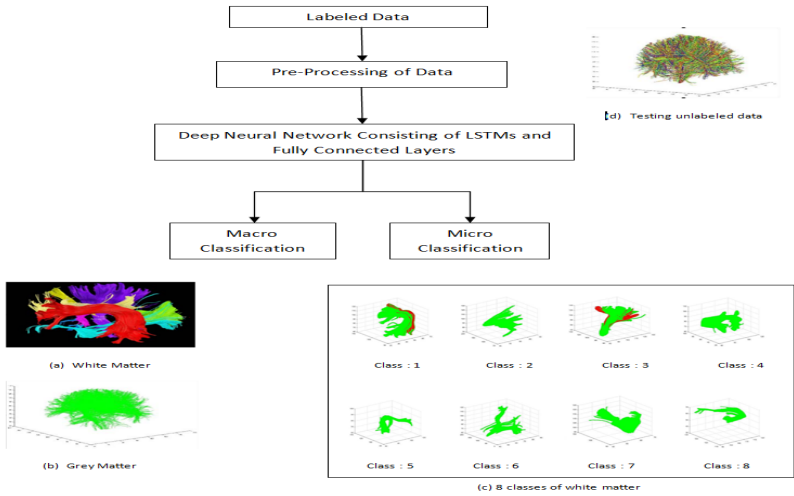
Labeled Data

Pre-Processing of Data

Deep Neural Network Consisting of LSTMs and Fully Connected Layers

Macro Classification

Micro Classification

(d) Testing unlabeled data

(a) White Matter

(b) Grey Matter

Class : 1

Class : 2

Class : 3

Class : 4

Class : 5

Class : 6

Class : 7

Class : 8

(c) 8 classes of white matter